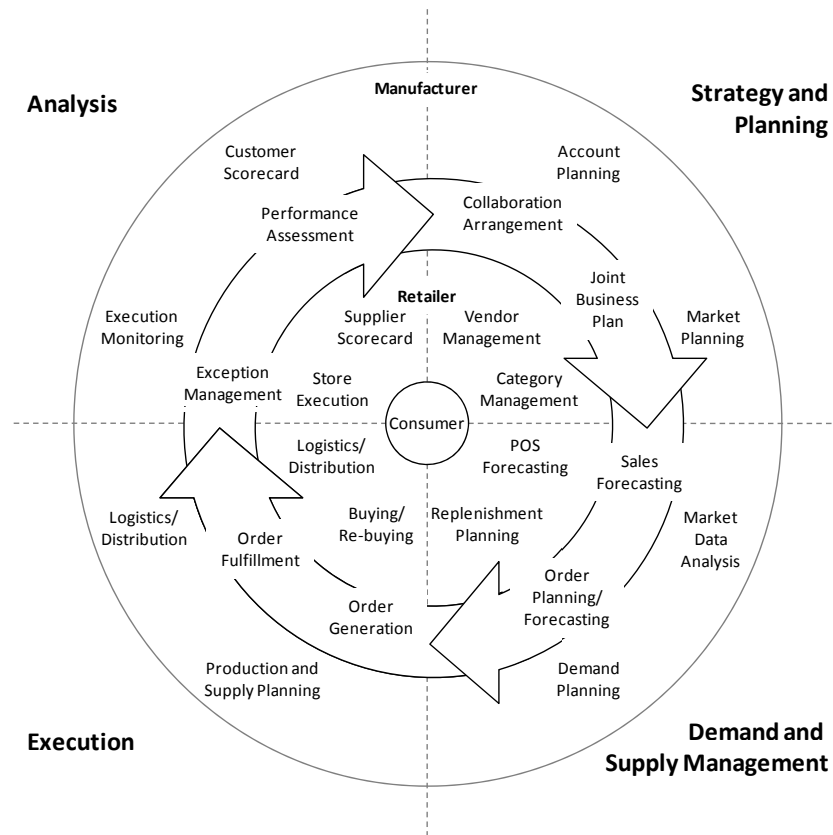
Analysis

Manufacturer

Strategy and Planning

Customer Scorecard

Account Planning

Performance Assessment

Collaboration Arrangement

Joint Business Plan

Retailer

Execution Monitoring

Supplier Scorecard

Vendor Management

Market Planning

Exception Management

Store Execution

Category Management

Consumer

Logistics/ Distribution

POS Forecasting

Sales Forecasting

Logistics/ Distribution

Buying/ Re-buying

Replenishment Planning

Market Data Analysis

Order Fulfillment

Order Planning/ Forecasting

Order Generation

Production and Supply Planning

Demand Planning

Execution

Demand and Supply Management